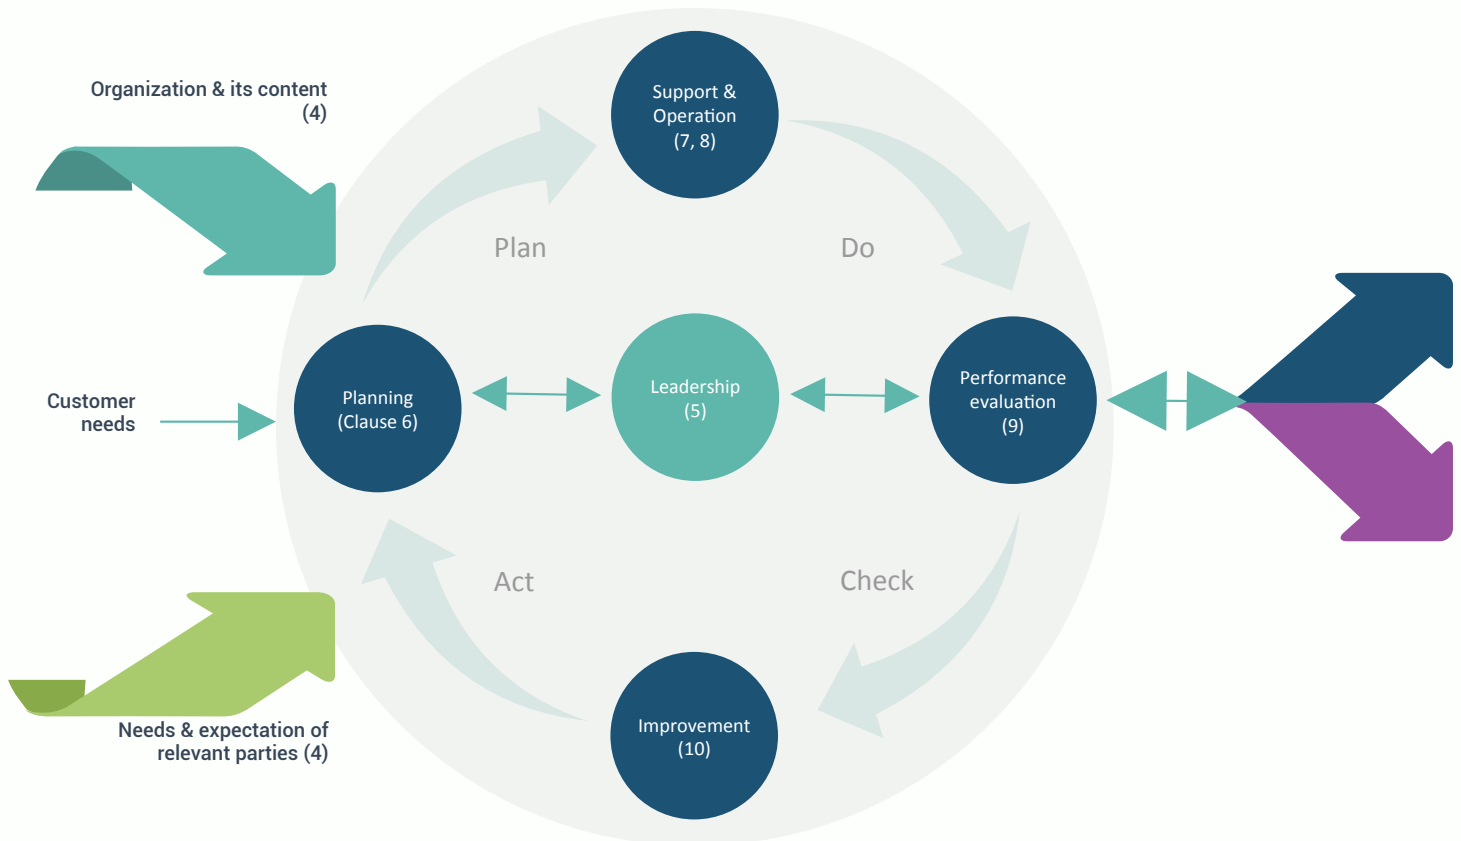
Organization & its content (4)

Support & Operation (7, 8)

Plan

Do

Customer needs

Planning (Clause 6)

Leadership (5)

Performance evaluation (9)

Act

Check

Needs & expectation of relevant parties (4)

Improvement (10)